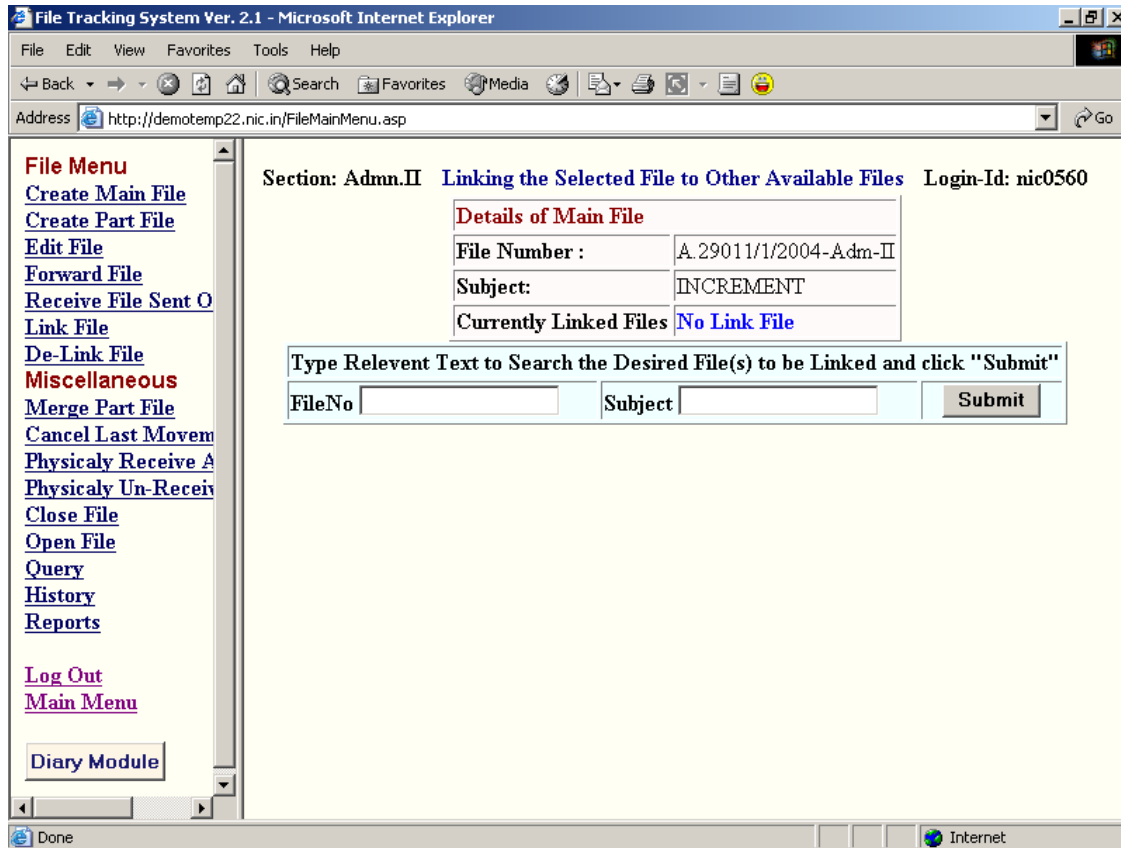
File Tracking System Ver. 2.1 - Microsoft Internet Explorer

File Edit View Favorites Tools Help

Back Search Favorites Media

Address http://demotemp22.nic.in/FileMainMenu.asp Go

File Menu
Create Main File
Create Part File
Edit File
Forward File
Receive File Sent O
Link File
De-Link File
Miscellaneous
Merge Part File
Cancel Last Movem
Physicaly Receive A
Physicaly Un-Receiv
Close File
Open File
Query
History
Reports

Log Out
Main Menu

Diary Module

Section: Admn.II Linking the Selected File to Other Available Files Login-Id: nic0560

| Details of Main File | |
|---|---|
| File Number : | A.29011/1/2004-Adm-II |
| Subject: | INCREMENT |
| Currently Linked Files | No Link File |

Type Relevent Text to Search the Desired File(s) to be Linked and click "Submit"

FileNo Subject Submit

Done Internet